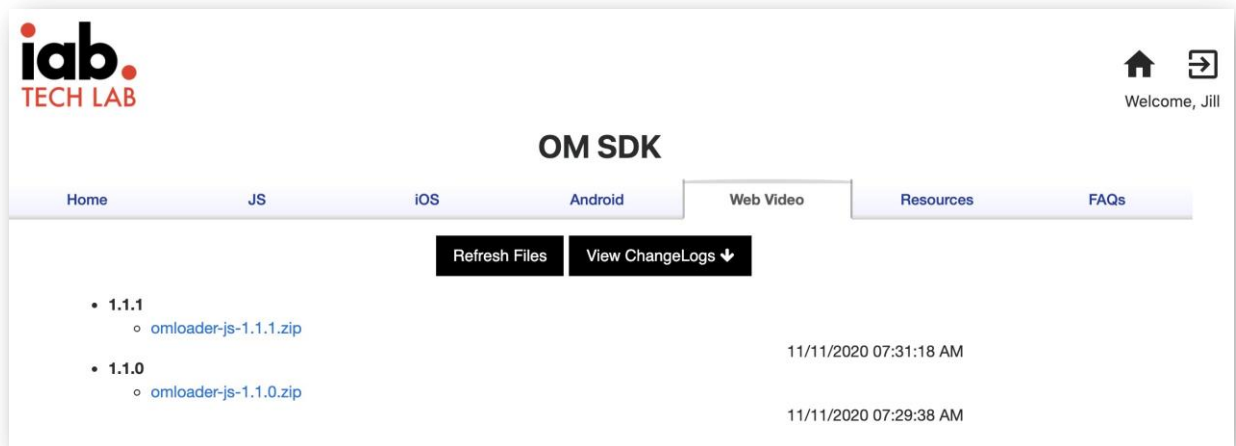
iab.
TECH LAB

Welcome, Jill

OM SDK

Home | JS | iOS | Android | Web Video | Resources | FAQs

Refresh Files
View ChangeLogs

- 1.1.1
  - omloader-js-1.1.1.zip

11/11/2020 07:31:18 AM

- 1.1.0
  - omloader-js-1.1.0.zip

11/11/2020 07:29:38 AM